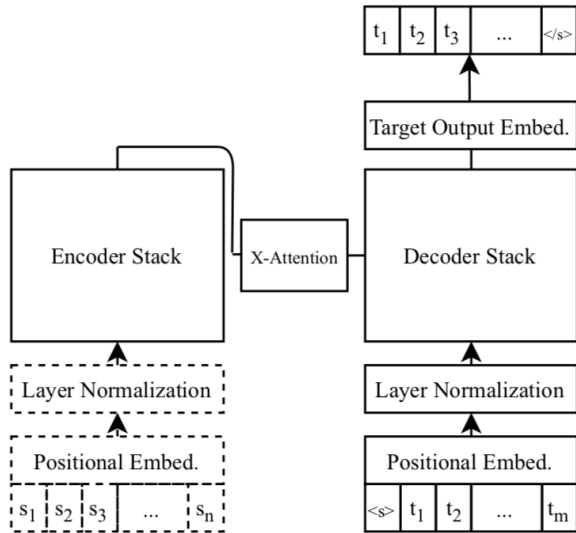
$t_1$ $t_2$ $t_3$ ... </s>

Target Output Embed.

Encoder Stack

X-Attention

Decoder Stack

Layer Normalization

Layer Normalization

Positional Embed.

Positional Embed.

$s_1$ $s_2$ $s_3$ ... $s_n$

<s> $t_1$ $t_2$ ... $t_m$